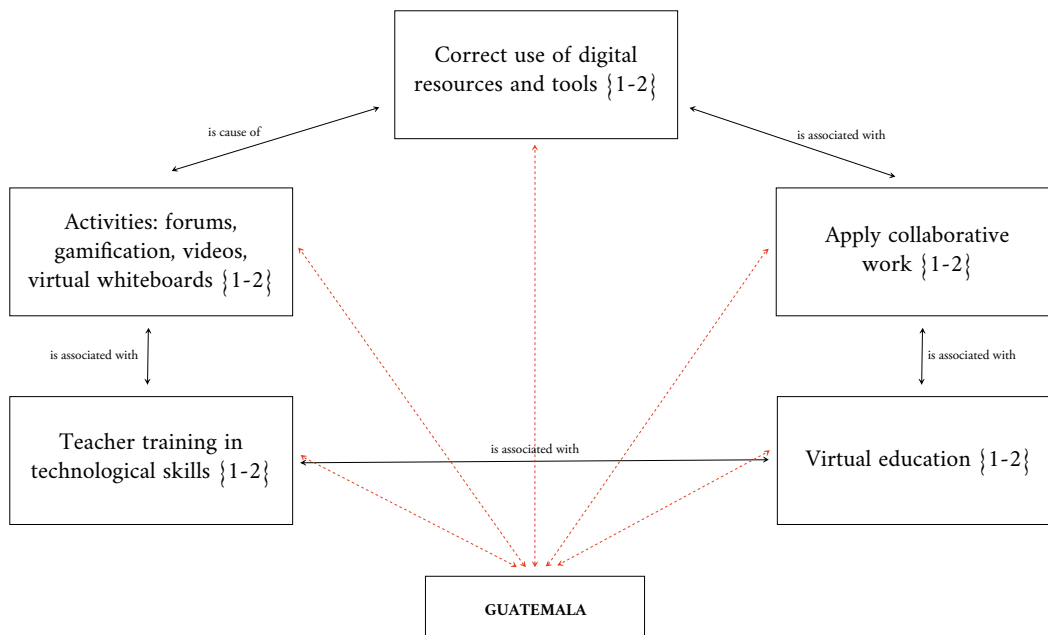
Correct use of digital resources and tools $\{1\text{-}2\}$

is cause of

is associated with

Activities: forums, gamification, videos, virtual whiteboards $\{1\text{-}2\}$

Apply collaborative work $\{1\text{-}2\}$

is associated with

is associated with

Teacher training in technological skills $\{1\text{-}2\}$

is associated with

Virtual education $\{1\text{-}2\}$

GUATEMALA